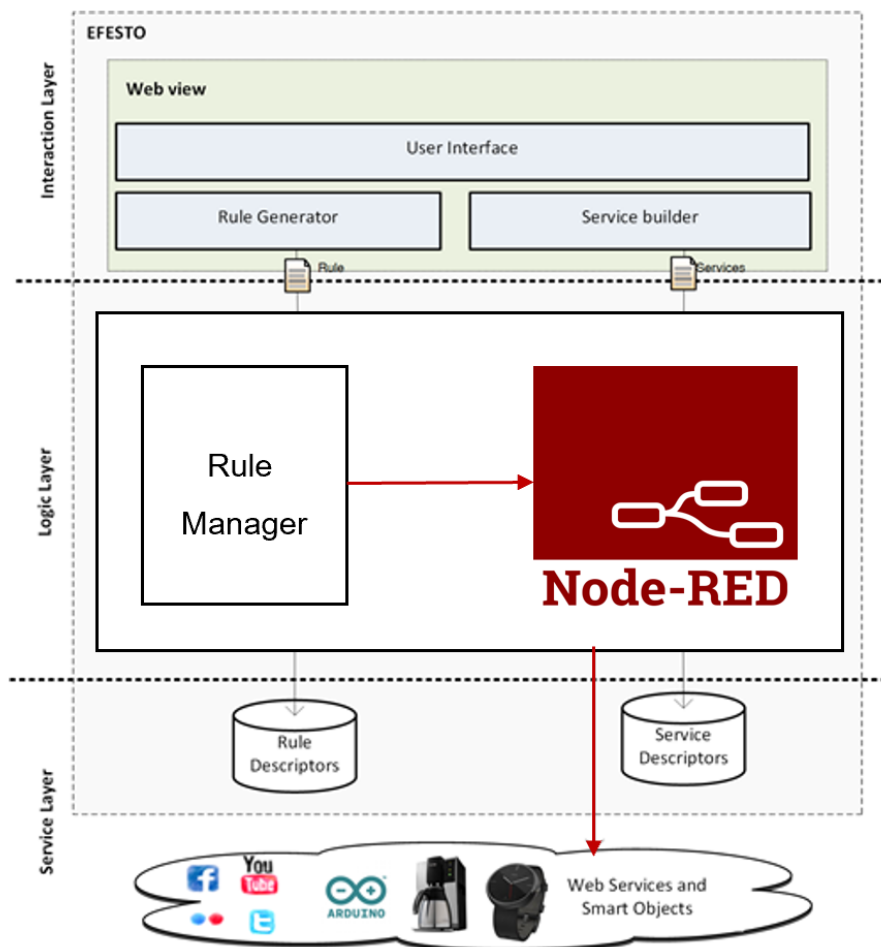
EFESTO

Interaction Layer

Web view

User Interface

Rule Generator

Service builder

Rule

Services

Logic Layer

Rule Manager

Node-RED

Service Layer

Rule Descriptors

Service Descriptors

You Tube

ARDUINO

Web Services and Smart Objects